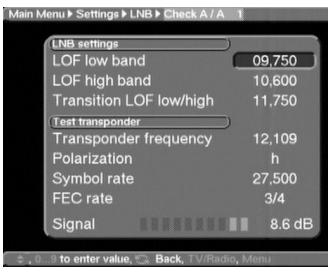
Main Menu ▸ Settings ▸ LNB ▸ Check A / A 1

LNB settings

| | |
|---|---|
| LOF low band | 09,750 |
| LOF high band | 10,600 |
| Transition LOF low/high | 11,750 |

Test transponder

| | |
|---|---|
| Transponder frequency | 12,109 |
| Polarization | h |
| Symbol rate | 27,500 |
| FEC rate | 3/4 |
| Signal | 8.6 dB |

0...9 to enter value, Back, TV/Radio, Menu